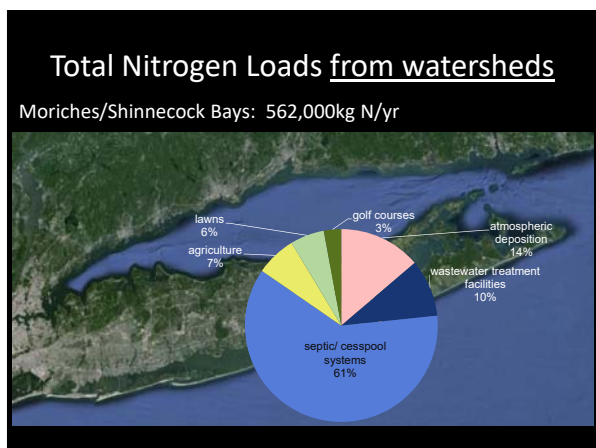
Total Nitrogen Loads from watersheds

Moriches/Shinnecock Bays: 562,000kg N/yr

lawns
6%

golf courses
3%

atmospheric
deposition
14%

agriculture
7%

wastewater treatment
facilities
10%

septic/ cesspool
systems
61%